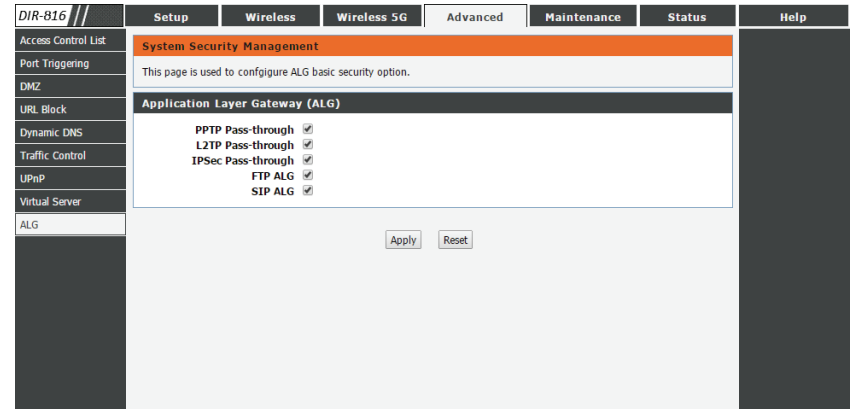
DIR-816

Setup | Wireless | Wireless 5G | Advanced | Maintenance | Status | Help

Access Control List
Port Triggering
DMZ
URL Block
Dynamic DNS
Traffic Control
UPnP
Virtual Server
ALG

System Security Management

This page is used to confgigure ALG basic security option.

Application Layer Gateway (ALG)

PPTP Pass-through
L2TP Pass-through
IPSec Pass-through
FTP ALG
SIP ALG

Apply Reset